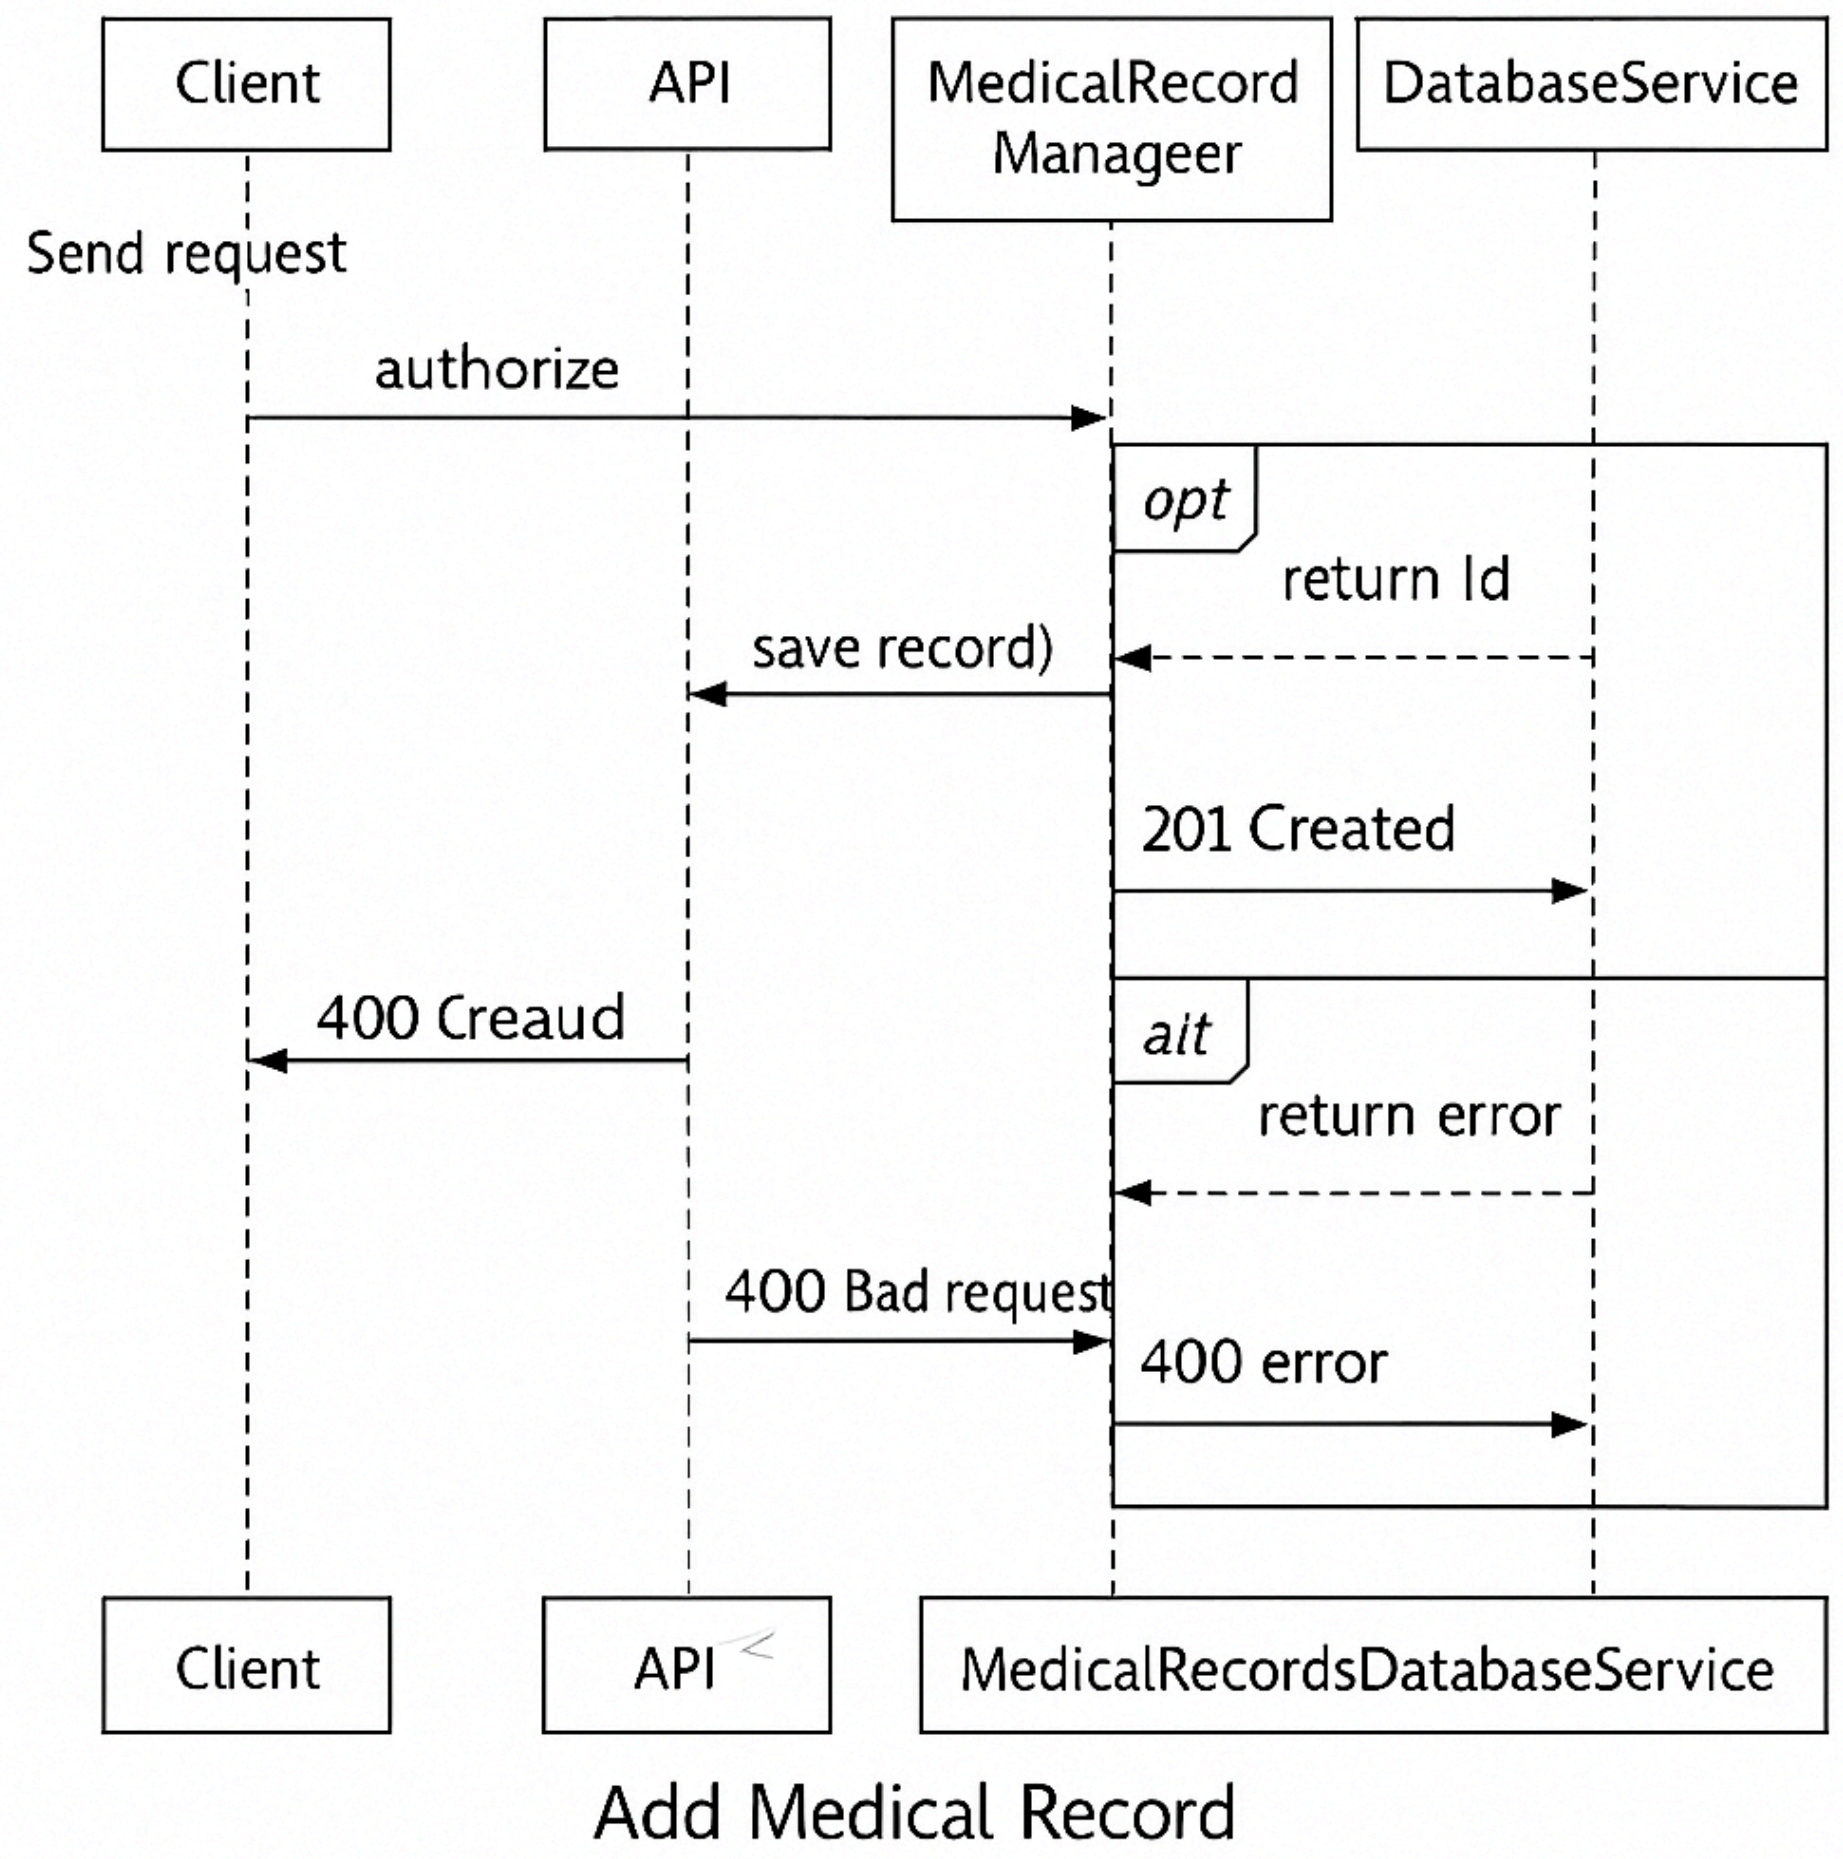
Client

API

MedicalRecord Manageer

DatabaseService

Send request

authorize

opt

return Id

save record)

201 Created

400 Creaud

alt

return error

400 Bad request

400 error

Client

API

MedicalRecordsDatabaseService

Add Medical Record